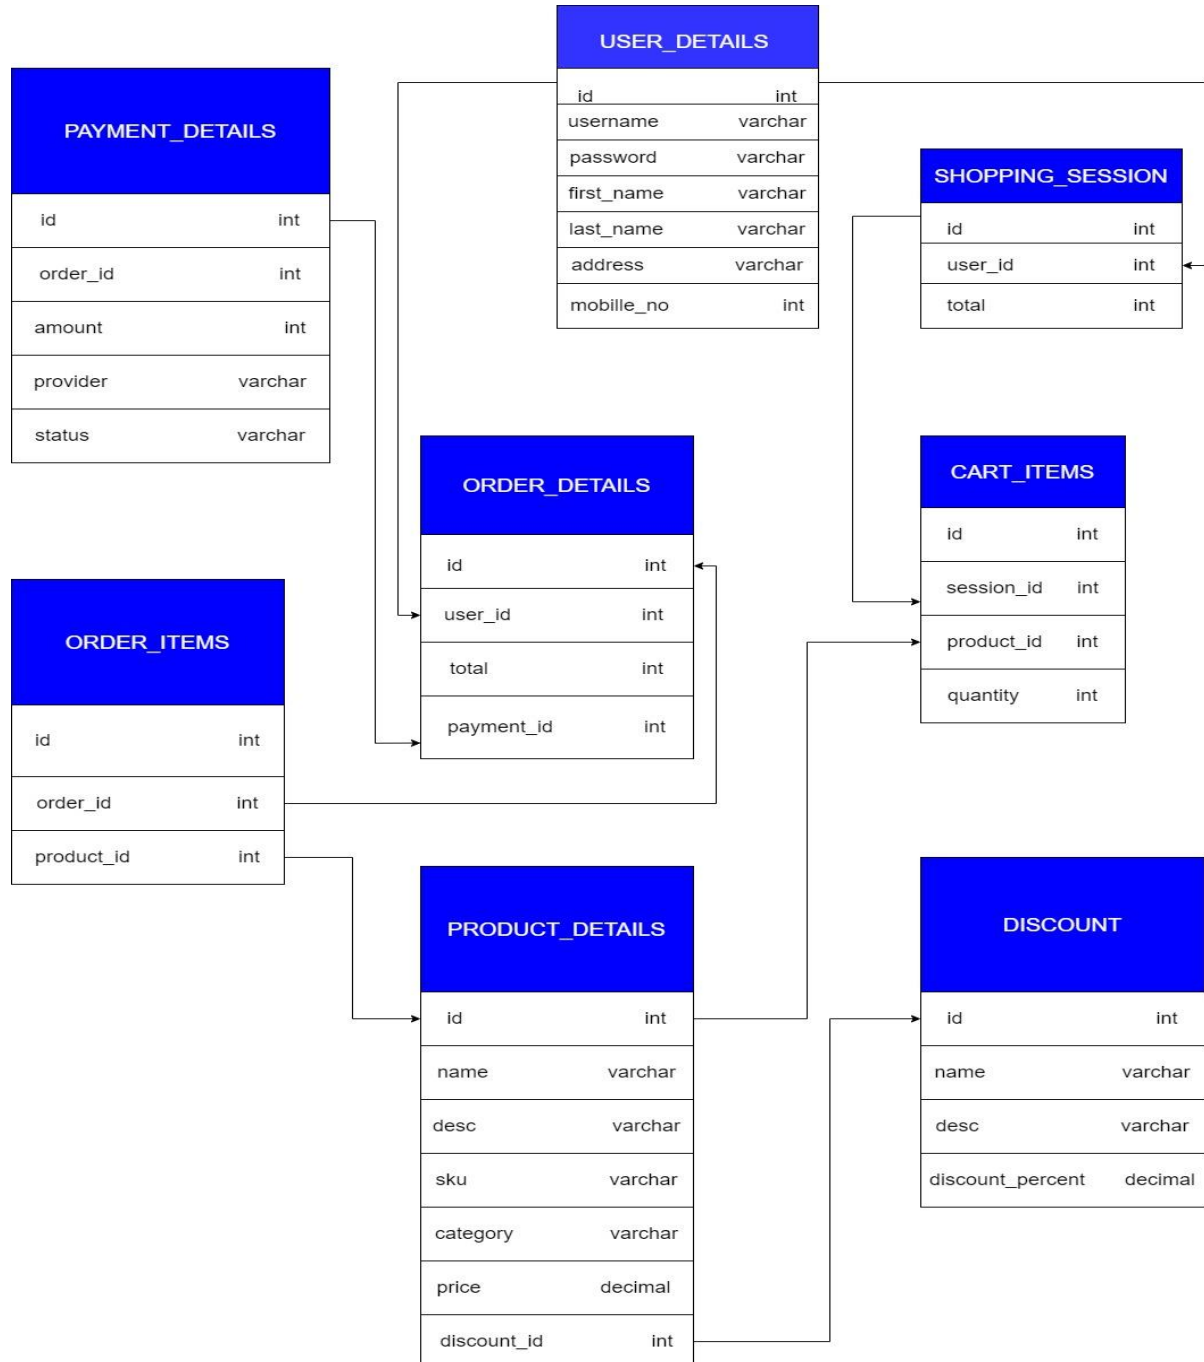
USER_DETAILS

| id | int |
|---|---|
| username | varchar |
| password | varchar |
| first_name | varchar |
| last_name | varchar |
| address | varchar |
| mobille_no | int |

PAYMENT_DETAILS

| id | int |
|---|---|
| order_id | int |
| amount | int |
| provider | varchar |
| status | varchar |

SHOPPING_SESSION

| id | int |
|---|---|
| user_id | int |
| total | int |

ORDER_DETAILS

| id | int |
|---|---|
| user_id | int |
| total | int |
| payment_id | int |

CART_ITEMS

| id | int |
|---|---|
| session_id | int |
| product_id | int |
| quantity | int |

ORDER_ITEMS

| id | int |
|---|---|
| order_id | int |
| product_id | int |

PRODUCT_DETAILS

| id | int |
|---|---|
| name | varchar |
| desc | varchar |
| sku | varchar |
| category | varchar |
| price | decimal |
| discount_id | int |

DISCOUNT

| id | int |
|---|---|
| name | varchar |
| desc | varchar |
| discount_percent | decimal |